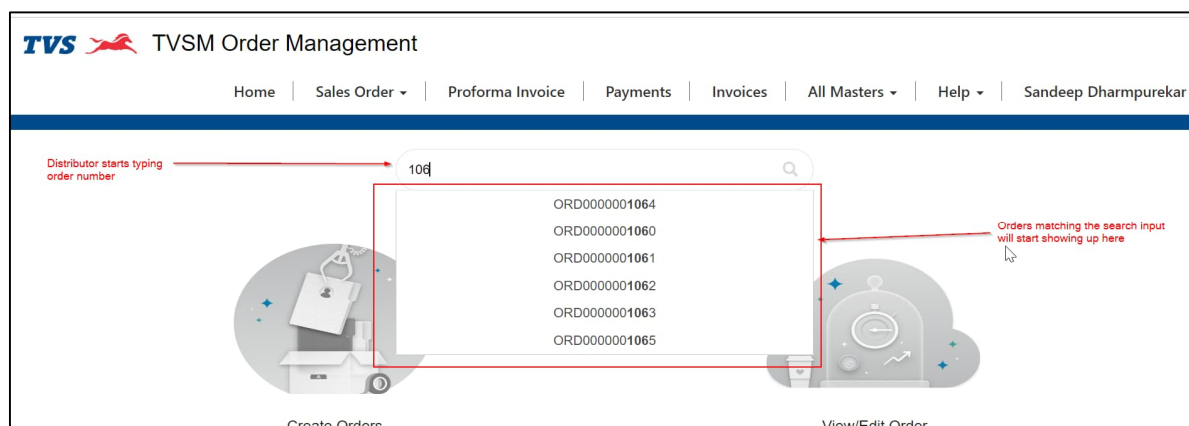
TVS TVSM Order Management

Home | Sales Order ▾ | Proforma Invoice | Payments | Invoices | All Masters ▾ | Help ▾ | Sandeep Dharmpurekar

Distributor starts typing order number

106

ORD0000001064
ORD0000001060
ORD0000001061
ORD0000001062
ORD0000001063
ORD0000001065

Orders matching the search input will start showing up here

Create Orders

View/Edit Order